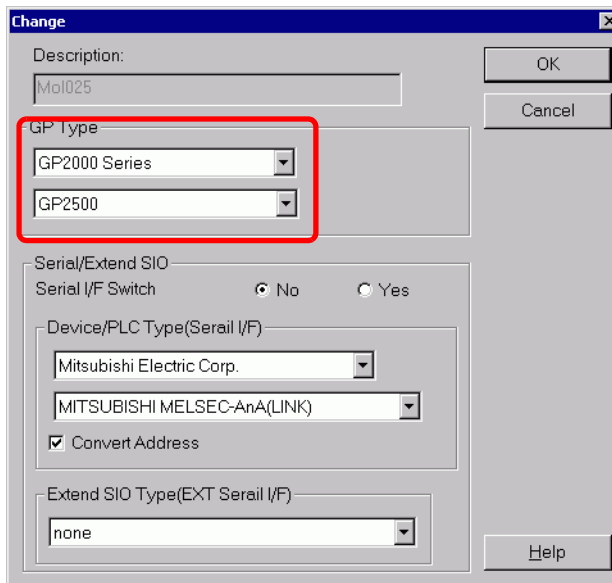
Change

Description:

Mol025

OK

Cancel

GP Type

GP2000 Series

GP2500

Serial/Extend SIO

Serial I/F Switch

No

Yes

Device/PLC Type(Serail I/F)

Mitsubishi Electric Corp.

MITSUBISHI MELSEC-AnA(LINK)

Convert Address

Extend SIO Type(EXT Serail I/F)

none

Help